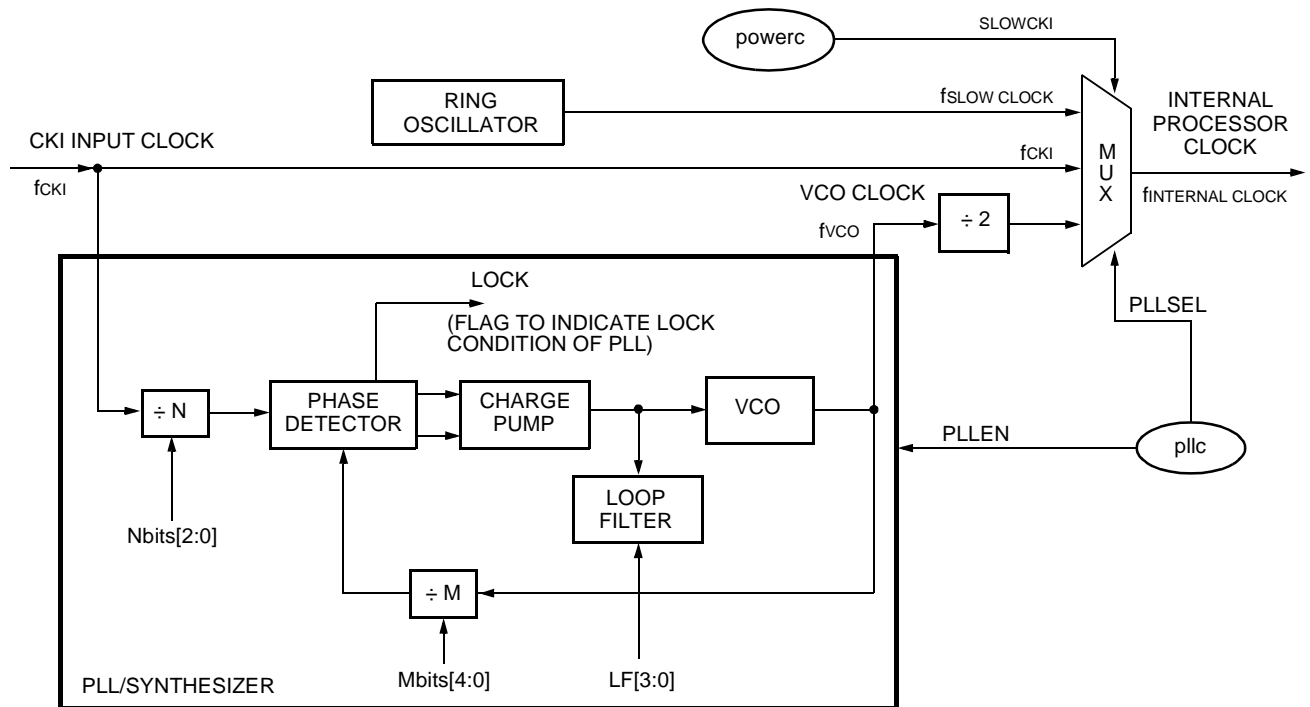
powerc

SLOWCKI

RING OSCILLATOR

$f_{SLOW\ CLOCK}$

INTERNAL PROCESSOR CLOCK

CKI INPUT CLOCK

$f_{CKI}$

$f_{CKI}$

M U X

VCO CLOCK

÷ 2

$f_{INTERNAL\ CLOCK}$

$f_{VCO}$

LOCK

(FLAG TO INDICATE LOCK CONDITION OF PLL)

PLLSEL

÷ N

PHASE DETECTOR

CHARGE PUMP

VCO

PLLEN

pllc

LOOP FILTER

Nbits[2:0]

÷ M

PLL/SYNTHESIZER

Mbits[4:0]

LF[3:0]